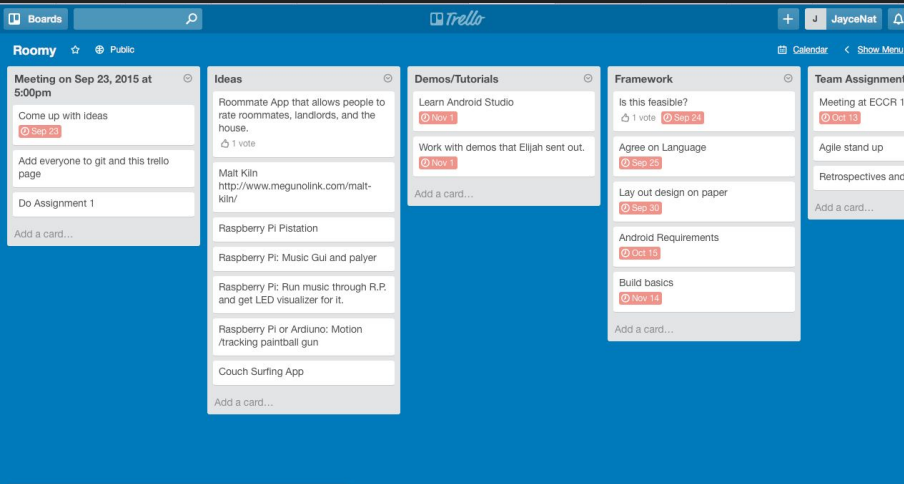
Boards

Trello

J JayceNat

Roomy ☆ Public

Calendar < Show Menu

Meeting on Sep 23, 2015 at 5:00pm

Come up with ideas
Sep 23

Add everyone to git and this trello page

Do Assignment 1

Add a card…

Ideas

Roommate App that allows people to rate roommates, landlords, and the house.
1 vote

Malt Kiln http://www.megunolink.com/malt-kiln/

Raspberry Pi Pistation

Raspberry Pi: Music Gui and palyer

Raspberry Pi: Run music through R.P. and get LED visualizer for it.

Raspberry Pi or Ardiuno: Motion /tracking paintball gun

Couch Surfing App

Add a card…

Demos/Tutorials

Learn Android Studio
Nov 1

Work with demos that Elijah sent out.
Nov 1

Add a card…

Framework

Is this feasible?
1 vote Sep 24

Agree on Language
Sep 25

Lay out design on paper
Sep 30

Android Requirements
Oct 15

Build basics
Nov 14

Add a card…

Team Assignment

Meeting at ECCR 1
Oct 13

Agile stand up

Retrospectives and

Add a card…